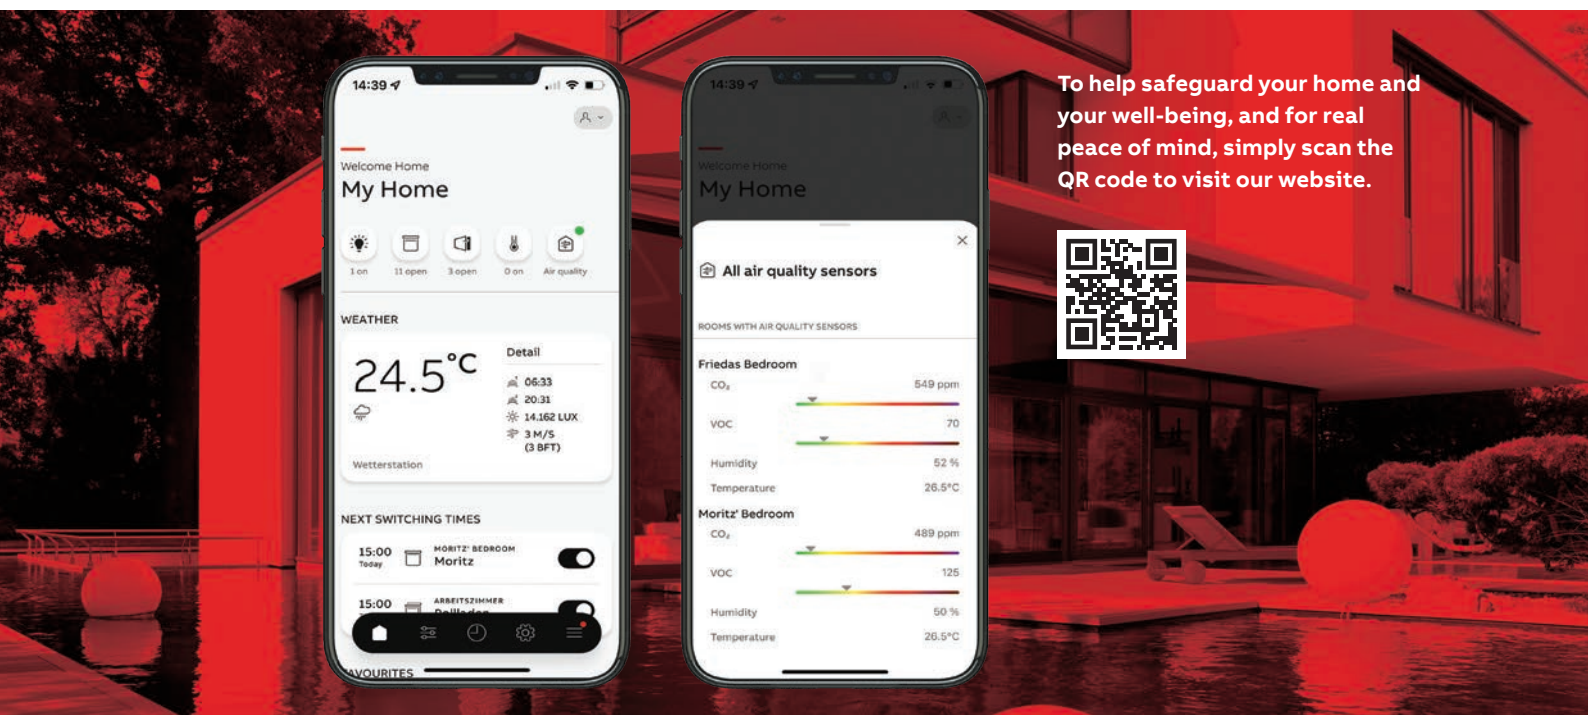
14:39

Welcome Home
My Home

1 on
11 open
3 open
0 on
Air quality

WEATHER

24.5°C
Detail
06:33
20:31
14.162 LUX
3 M/S
(3 BFT)
Wetterstation

NEXT SWITCHING TIMES

15:00
Today
MORITZ' BEDROOM
Moritz

15:00
ARBEITSZIMMER
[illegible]

AVOURITES

14:39

Welcome Home
My Home

All air quality sensors

ROOMS WITH AIR QUALITY SENSORS

Friedas Bedroom
$CO_2$ 549 ppm
VOC 70
Humidity 52 %
Temperature 26.5°C

Moritz' Bedroom
$CO_2$ 489 ppm
VOC 125
Humidity 50 %
Temperature 26.5°C

To help safeguard your home and your well-being, and for real peace of mind, simply scan the QR code to visit our website.